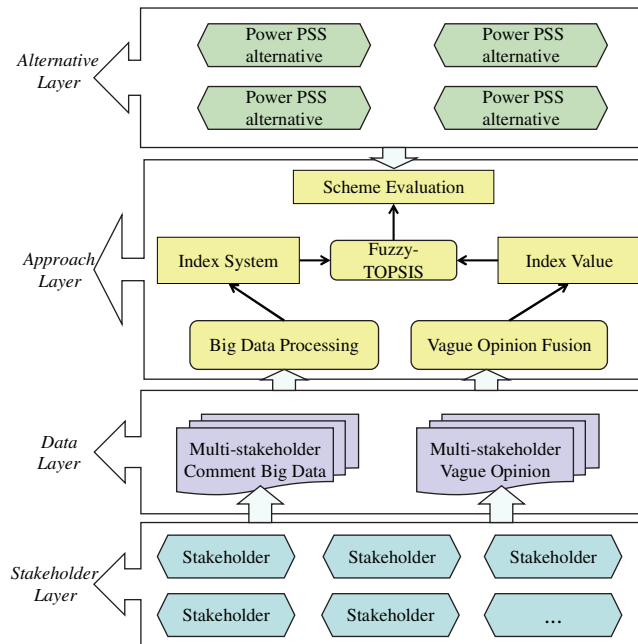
Alternative Layer

Power PSS alternative

Power PSS alternative

Power PSS alternative

Power PSS alternative

Approach Layer

Scheme Evaluation

Index System

Fuzzy-TOPSIS

Index Value

Big Data Processing

Vague Opinion Fusion

Data Layer

Multi-stakeholder Comment Big Data

Multi-stakeholder Vague Opinion

Stakeholder Layer

Stakeholder

Stakeholder

Stakeholder

Stakeholder

Stakeholder

...